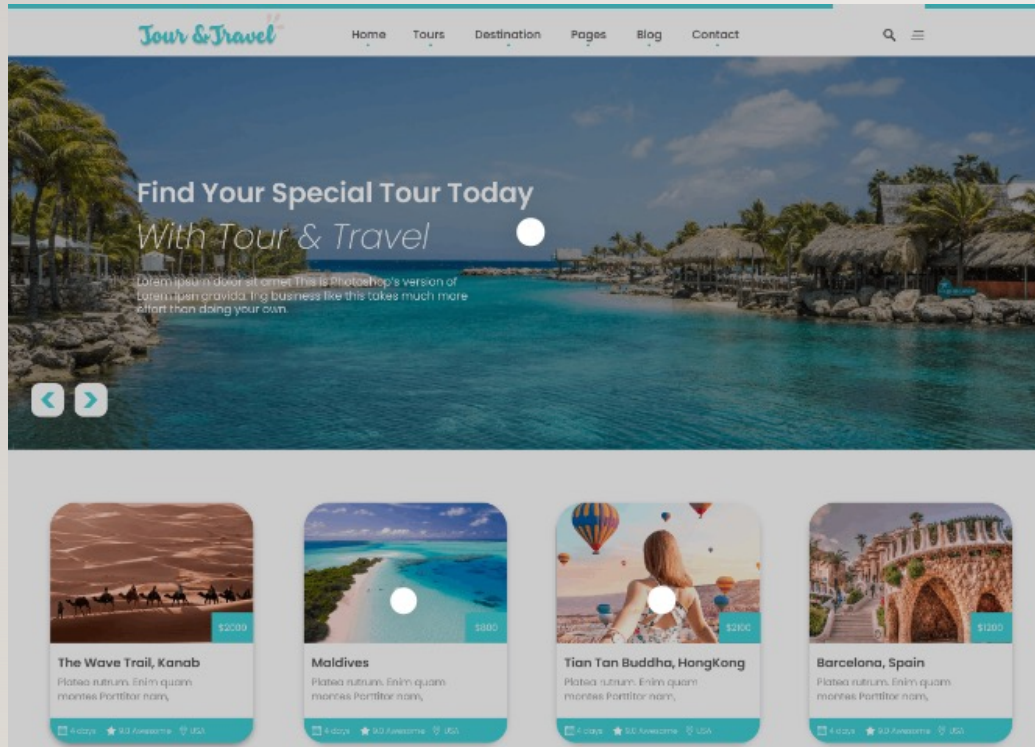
Tour & Travel

Home Tours Destination Pages Blog Contact

Find Your Special Tour Today
With Tour & Travel

Lorem ipsum dolor sit amet This is Photoshop's version of Lorem Ipsn gravida. Ing business like this takes much more effort than doing your own.

$2000
The Wave Trail, Kanab
Platea rutrum. Enim quam montes Porttitor nam,
4 days 9.0 Awesome USA

$800
Maldives
Platea rutrum. Enim quam montes Porttitor nam,
4 days 9.0 Awesome USA

$2100
Tian Tan Buddha, HongKong
Platea rutrum. Enim quam montes Porttitor nam,
4 days 9.0 Awesome USA

$1200
Barcelona, Spain
Platea rutrum. Enim quam montes Porttitor nam,
4 days 9.0 Awesome USA